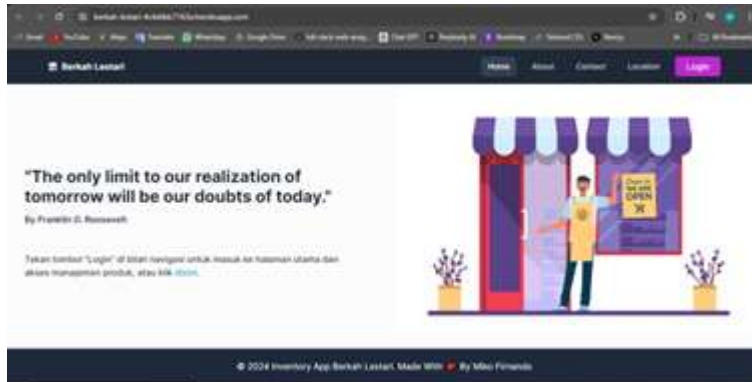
Berkah Lestari

Home About Contact Location Login

"The only limit to our realization of tomorrow will be our doubts of today."

By Franklin D. Roosevelt

Tekan tombol "Login" di bilah navigasi untuk masuk ke halaman utama dan akses manajemen produk, atau klik disini.

OPEN

© 2024 Inventory App Berkah Lestari. Made With ♥ By Miko Firnando